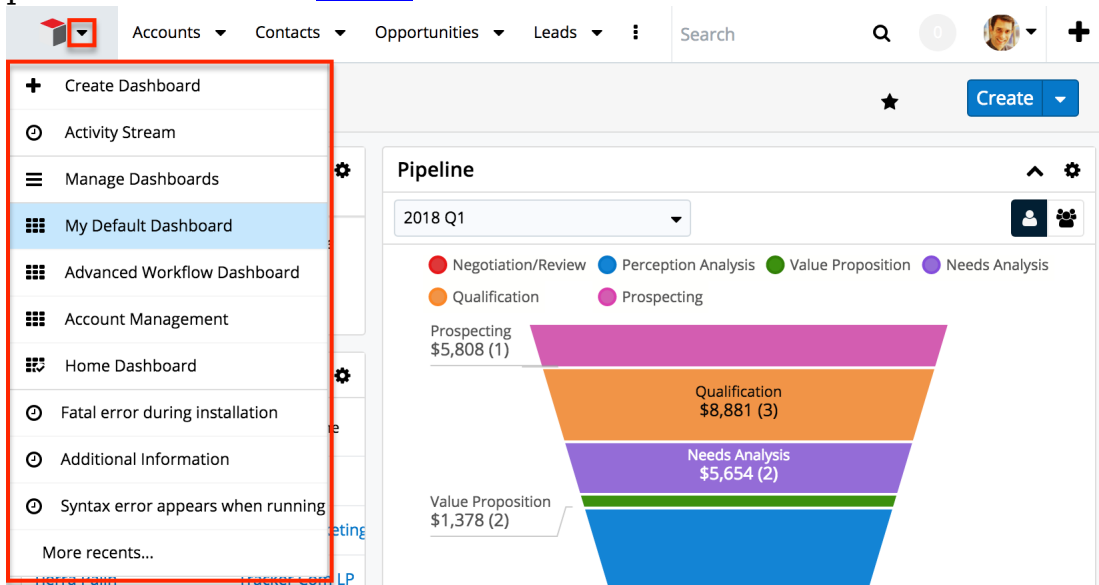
Accounts Contacts Opportunities Leads Search 0

Create

Create Dashboard
Activity Stream
Manage Dashboards
My Default Dashboard
Advanced Workflow Dashboard
Account Management
Home Dashboard
Fatal error during installation
Additional Information
Syntax error appears when running
More recents...

Pipeline

2018 Q1

Negotiation/Review Perception Analysis Value Proposition Needs Analysis Qualification Prospecting

Prospecting
$5,808 (1)

Qualification
$8,881 (3)

Needs Analysis
$5,654 (2)

Value Proposition
$1,378 (2)

e
eting
Tracker Com LP